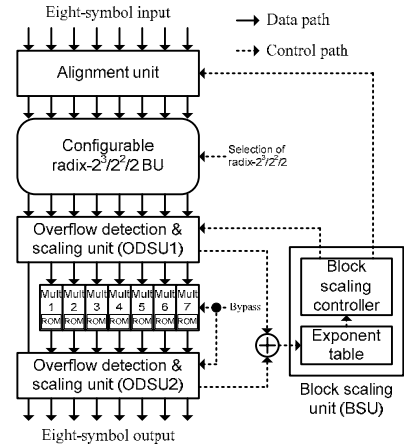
Eight-symbol input

Data path

Control path

Alignment unit

Configurable radix-$2^3/2^2/2$ BU

Selection of radix-$2^3/2^2/2$

Overflow detection & scaling unit (ODSU1)

Mult 1 ROM

Mult 2 ROM

Mult 3 ROM

Mult 4 ROM

Mult 5 ROM

Mult 6 ROM

Mult 7 ROM

Bypass

Block scaling controller

Exponent table

Overflow detection & scaling unit (ODSU2)

Block scaling unit (BSU)

Eight-symbol output